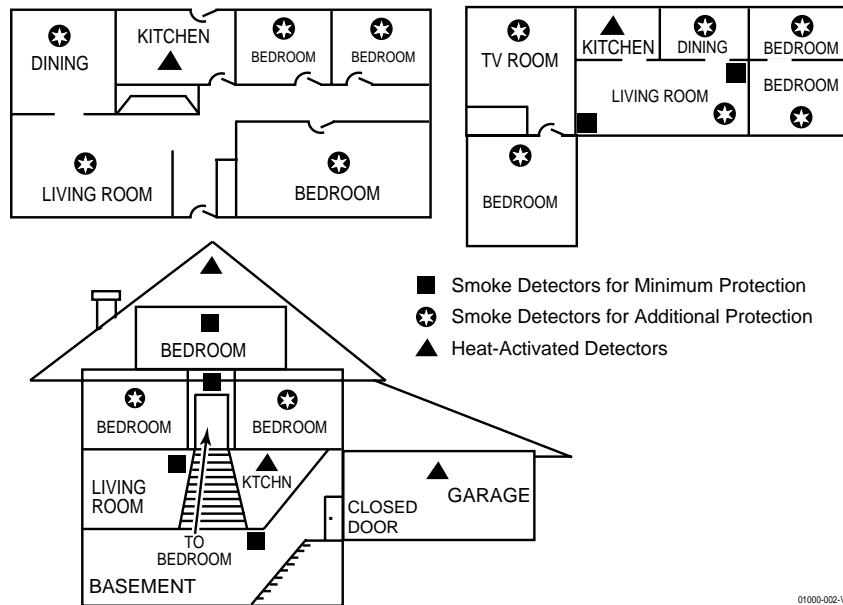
DINING
KITCHEN
BEDROOM
BEDROOM
LIVING ROOM
BEDROOM

TV ROOM
KITCHEN
DINING
BEDROOM
BEDROOM
LIVING ROOM
BEDROOM

Smoke Detectors for Minimum Protection
Smoke Detectors for Additional Protection
Heat-Activated Detectors

BEDROOM
BEDROOM
BEDROOM
LIVING ROOM
KTCHN
GARAGE
CLOSED DOOR
TO BEDROOM
BASEMENT

01000-002-V